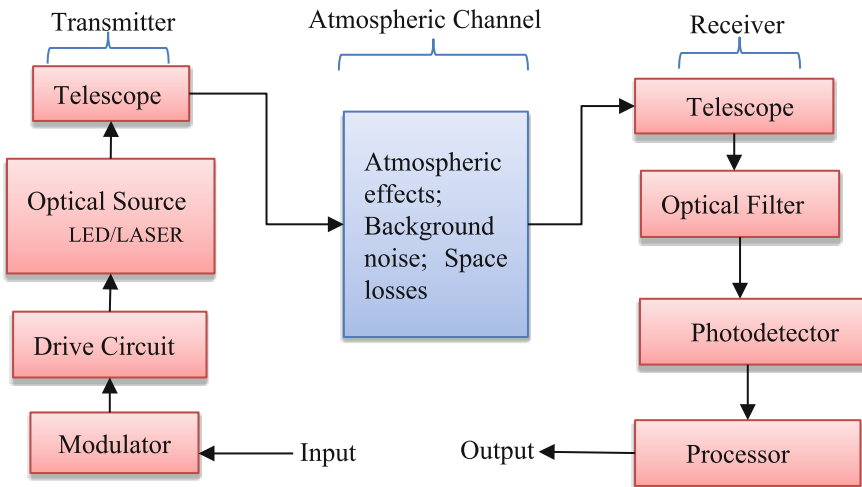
Transmitter

Telescope

Optical Source
LED/LASER

Drive Circuit

Modulator

Input

Atmospheric Channel

Atmospheric effects; Background noise; Space losses

Receiver

Telescope

Optical Filter

Photodetector

Processor

Output